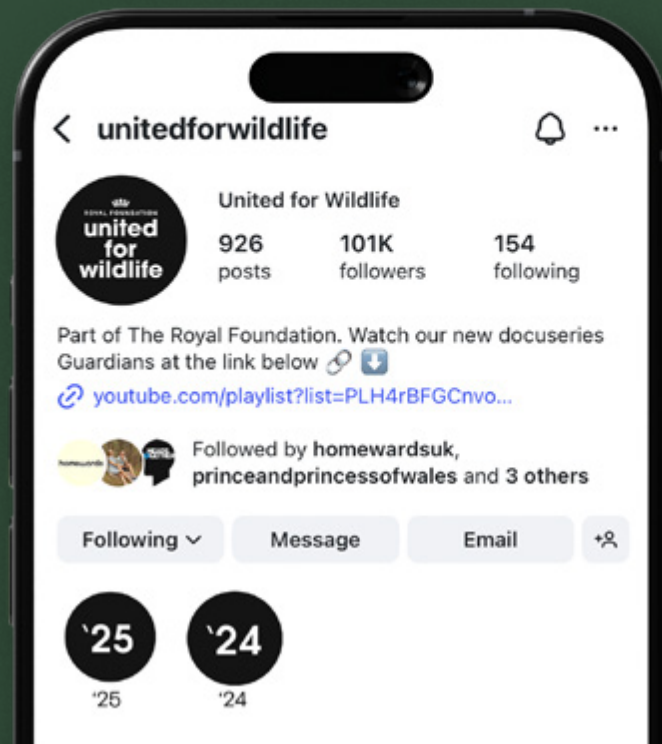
unitedforwildlife

ROYAL FOUNDATION
united for wildlife

United for Wildlife
926 posts
101K followers
154 following

Part of The Royal Foundation. Watch our new docuseries Guardians at the link below 🔗 ⬇️
youtube.com/playlist?list=PLH4rBFGCnvo...

homewards
Followed by homewardsuk, princeandprincessofwales and 3 others

Following
Message
Email

'25
'25
'24
'24